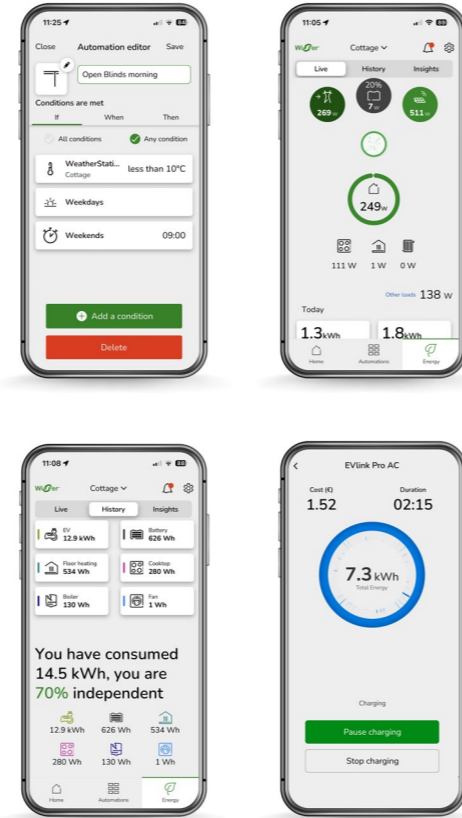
11:25

Close Automation editor Save

Open Blinds morning

Conditions are met

If When Then

All conditions Any condition

WeatherStati... Cottage less than 10°C

Weekdays

Weekends 09:00

Add a condition

Delete

11:05

Wiser Cottage

Live History Insights

269 W

20%
7 W

511 W

249 W

111 W 1 W 0 W

Other loads 138 W

Today

1.3 kWh 1.8 kWh

Home Automations Energy

11:08

Wiser Cottage

Live History Insights

EV 12.9 kWh

Battery 626 Wh

Floor heating 534 Wh

Cooktop 280 Wh

Boiler 130 Wh

Fan 1 Wh

You have consumed 14.5 kWh, you are 70% independent

12.9 kWh 626 Wh 534 Wh

280 Wh 130 Wh 1 Wh

Home Automations Energy

EVlink Pro AC

Cost (€) 1.52

Duration 02:15

7.3 kWh
Total Energy

Charging

Pause charging

Stop charging